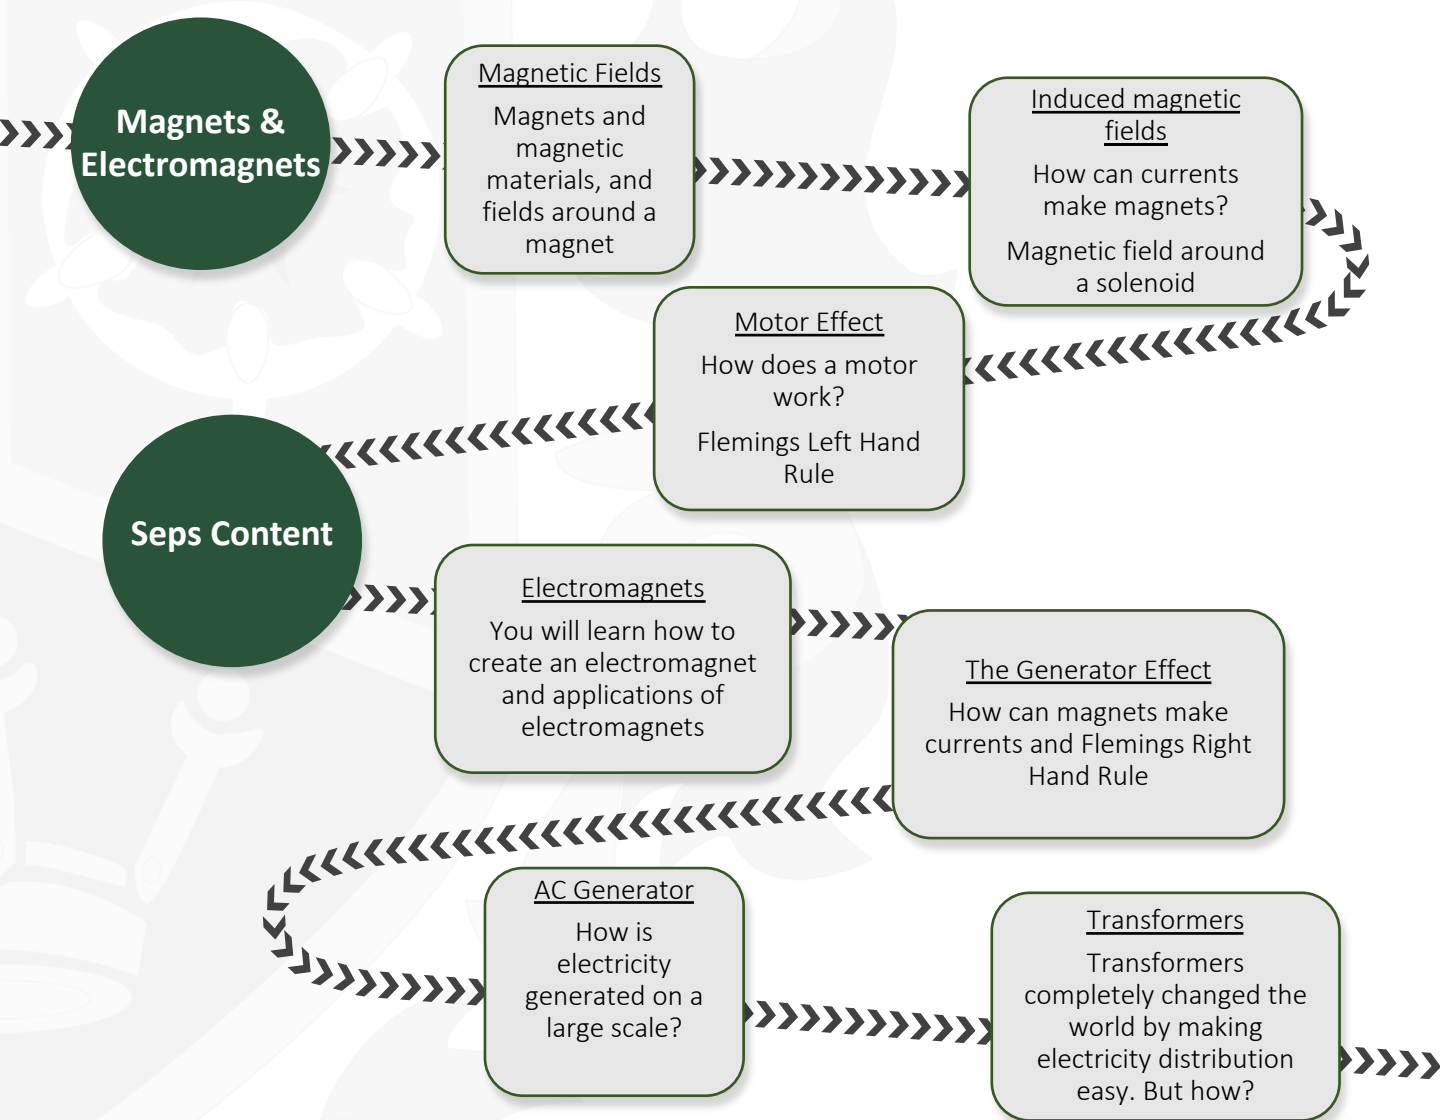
Magnets & Electromagnets

Magnetic Fields

Magnets and magnetic materials, and fields around a magnet

Induced magnetic fields

How can currents make magnets?

Magnetic field around a solenoid

Motor Effect

How does a motor work?

Flemings Left Hand Rule

Seps Content

Electromagnets

You will learn how to create an electromagnet and applications of electromagnets

The Generator Effect

How can magnets make currents and Flemings Right Hand Rule

AC Generator

How is electricity generated on a large scale?

Transformers

Transformers completely changed the world by making electricity distribution easy. But how?